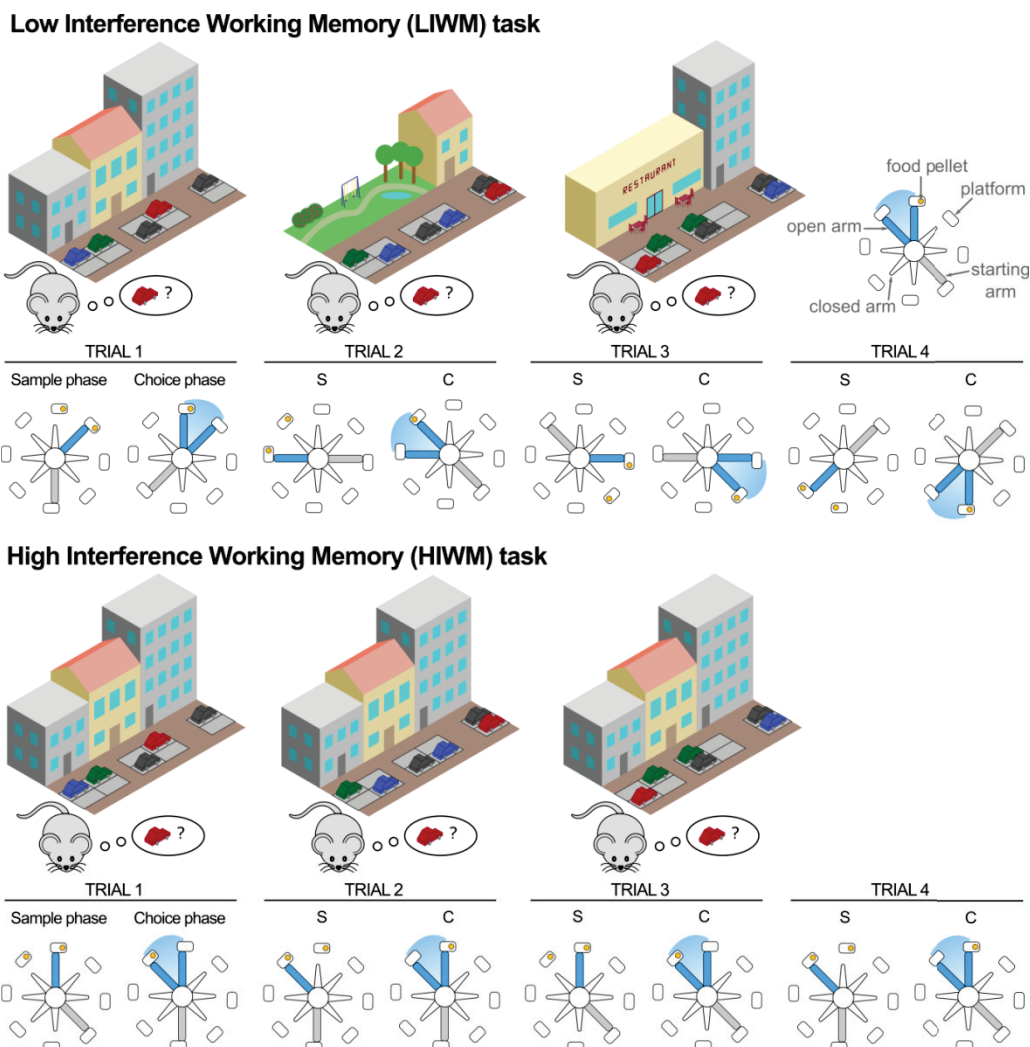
Low Interference Working Memory (LIWM) task

RESTAURANT

?

?

?

food pellet

platform

open arm

starting arm

closed arm

TRIAL 1

Sample phase

Choice phase

TRIAL 2

S

C

TRIAL 3

S

C

TRIAL 4

S

C

High Interference Working Memory (HIWM) task

?

?

?

TRIAL 1

Sample phase

Choice phase

TRIAL 2

S

C

TRIAL 3

S

C

TRIAL 4

S

C